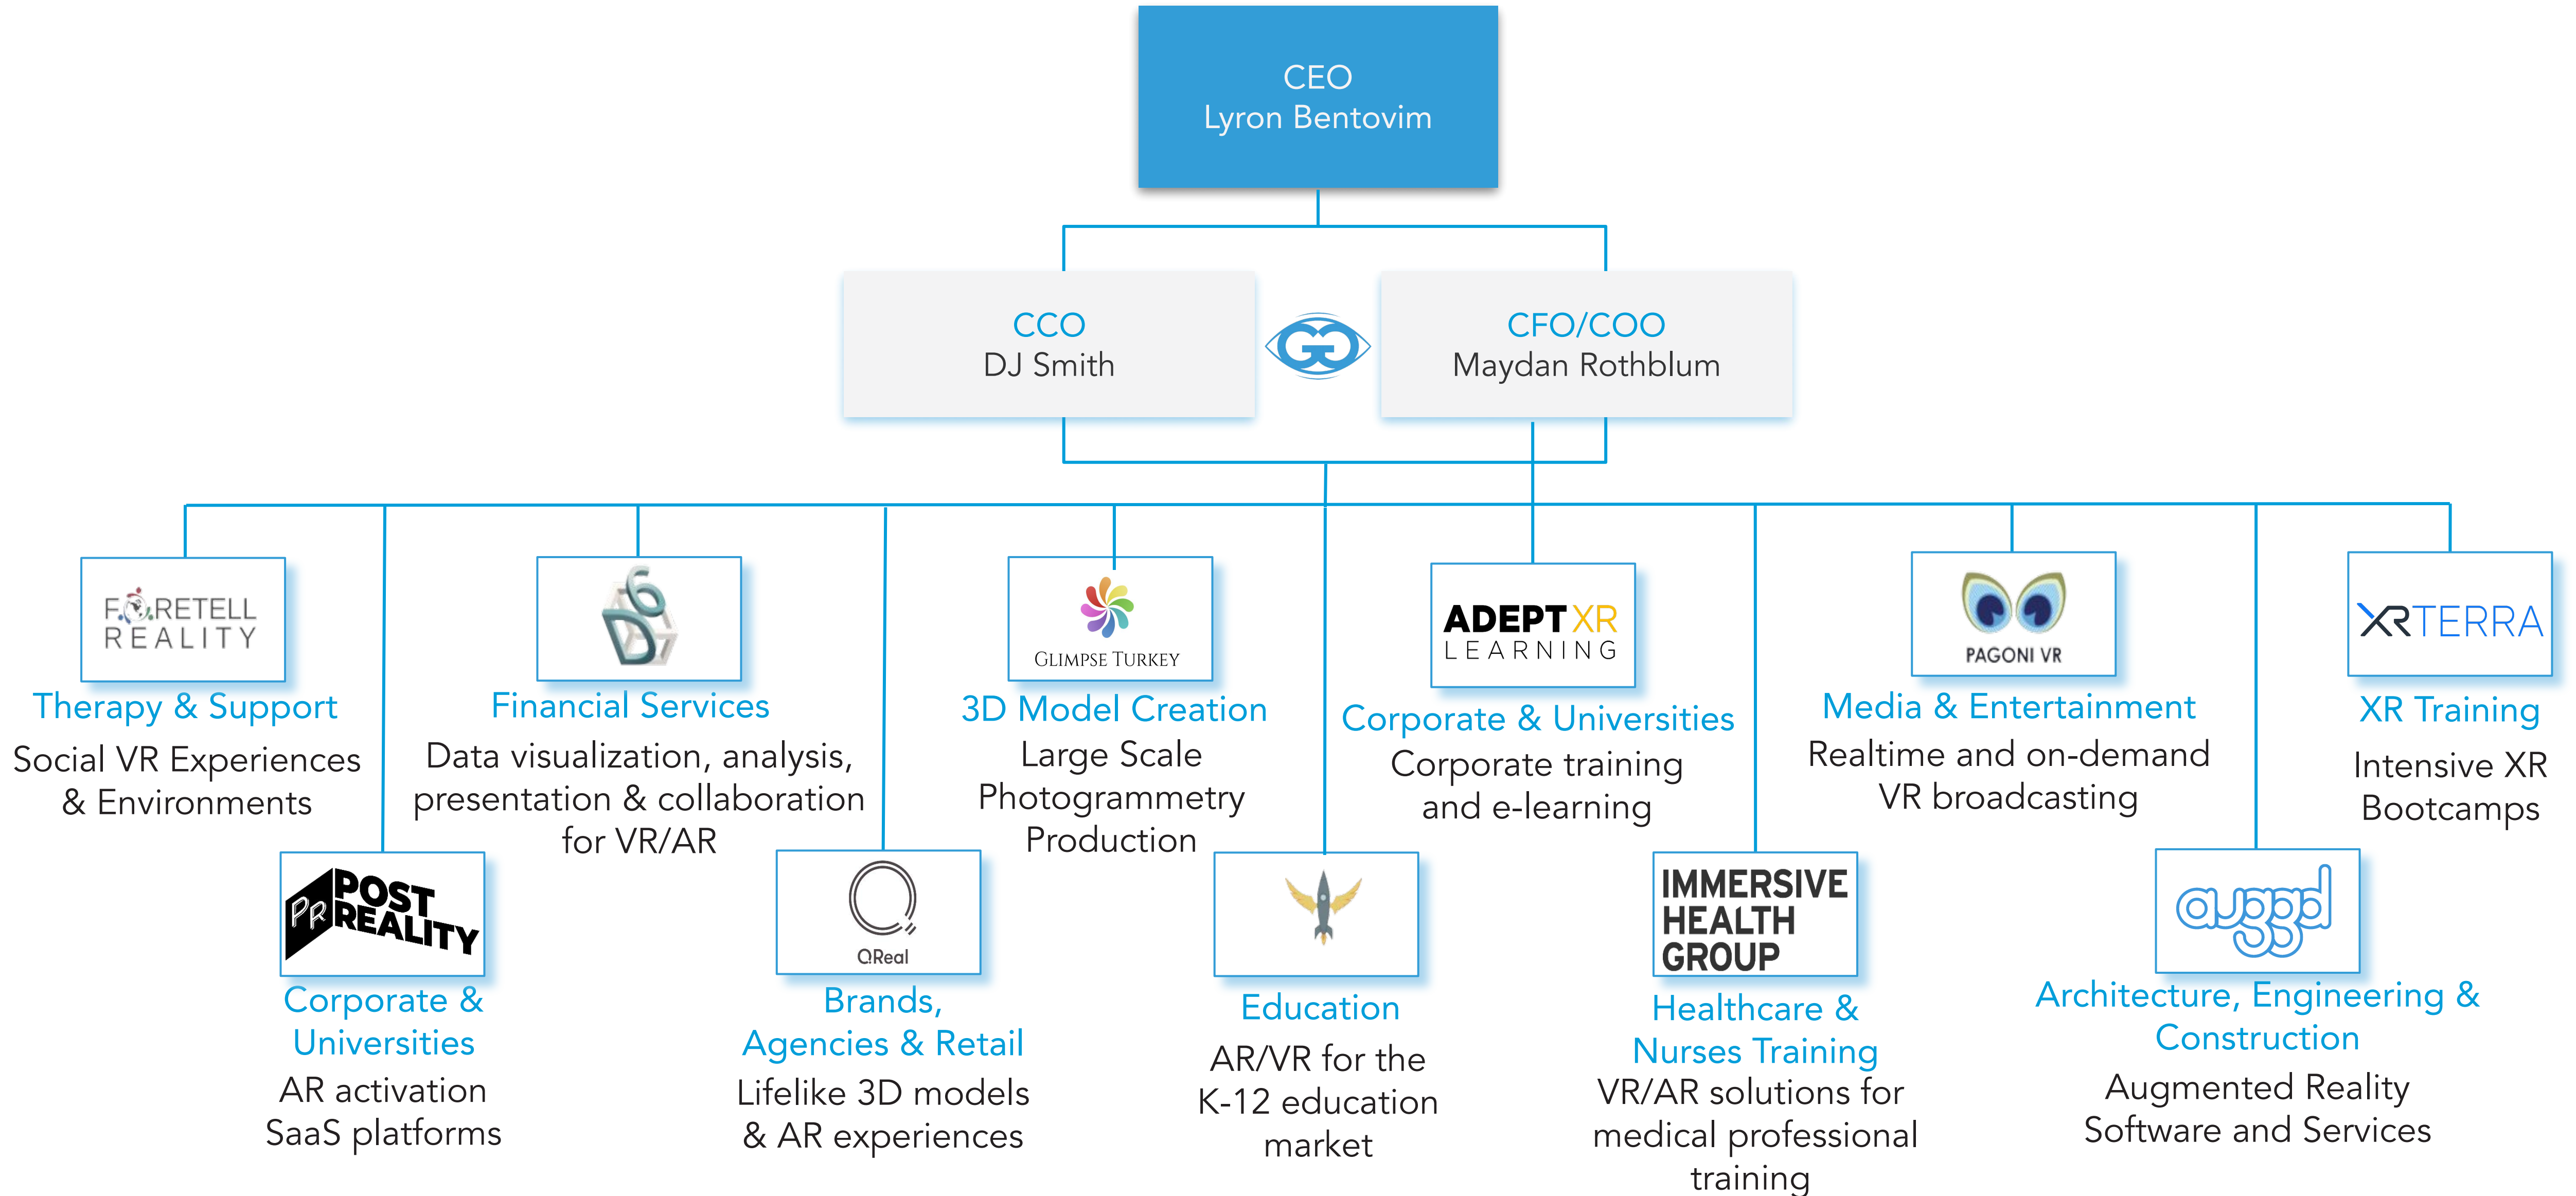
CEO
Lyron Bentovim

CCO
DJ Smith

CFO/COO
Maydan Rothblum

FORETELL REALITY
Therapy & Support
Social VR Experiences & Environments

6D
Financial Services
Data visualization, analysis, presentation & collaboration for VR/AR

GLIMPSE TURKEY
3D Model Creation
Large Scale Photogrammetry Production

ADEPT XR LEARNING
Corporate & Universities
Corporate training and e-learning

PAGONI VR
Media & Entertainment
Realtime and on-demand VR broadcasting

XRTERRA
XR Training
Intensive XR Bootcamps

PR POST REALITY
Corporate & Universities
AR activation SaaS platforms

QReal
Brands, Agencies & Retail
Lifelike 3D models & AR experiences

Education
AR/VR for the K-12 education market

IMMERSIVE HEALTH GROUP
Healthcare & Nurses Training
VR/AR solutions for medical professional training

auggd
Architecture, Engineering & Construction
Augmented Reality Software and Services